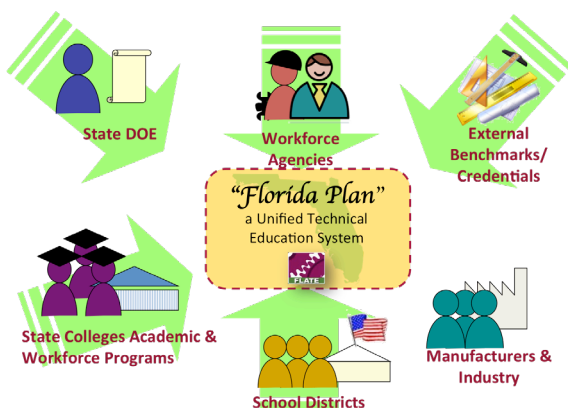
State DOE

Workforce Agencies

External Benchmarks/ Credentials

“Florida Plan”
a Unified Technical Education System

FLATE

State Colleges Academic & Workforce Programs

School Districts

Manufacturers & Industry